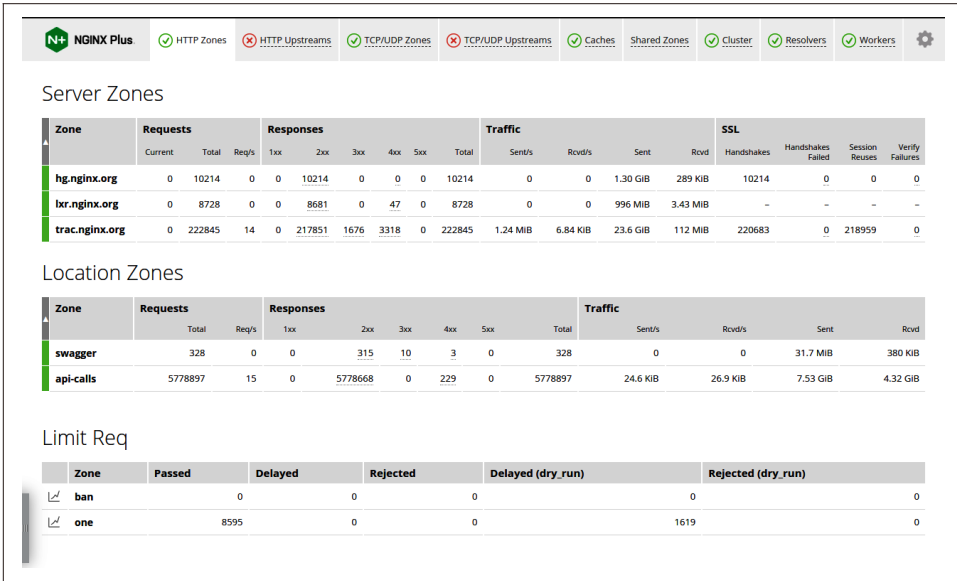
N+ NGINX Plus | HTTP Zones | HTTP Upstreams | TCP/UDP Zones | TCP/UDP Upstreams | Caches | Shared Zones | Cluster | Resolvers | Workers

Server Zones

| Zone | Requests Current | Total | Req/s | Responses 1xx | 2xx | 3xx | 4xx | 5xx | Total | Traffic Sent/s | Rcvd/s | Sent | Rcvd | SSL Handshakes | Handshakes Failed | Session Reuses | Verify Failures |
|---|---|---|---|---|---|---|---|---|---|---|---|---|---|---|---|---|---|
| hg.nginx.org | 0 | 10214 | 0 | 0 | 10214 | 0 | 0 | 0 | 10214 | 0 | 0 | 1.30 GiB | 289 KiB | 10214 | 0 | 0 | 0 |
| lxr.nginx.org | 0 | 8728 | 0 | 0 | 8681 | 0 | 47 | 0 | 8728 | 0 | 0 | 996 MiB | 3.43 MiB | – | – | – | – |
| trac.nginx.org | 0 | 222845 | 14 | 0 | 217851 | 1676 | 3318 | 0 | 222845 | 1.24 MiB | 6.84 KiB | 23.6 GiB | 112 MiB | 220683 | 0 | 218959 | 0 |

Location Zones

| Zone | Requests Total | Req/s | Responses 1xx | 2xx | 3xx | 4xx | 5xx | Total | Traffic Sent/s | Rcvd/s | Sent | Rcvd |
|---|---|---|---|---|---|---|---|---|---|---|---|---|
| swagger | 328 | 0 | 0 | 315 | 10 | 3 | 0 | 328 | 0 | 0 | 31.7 MiB | 380 KiB |
| api-calls | 5778897 | 15 | 0 | 5778668 | 0 | 229 | 0 | 5778897 | 24.6 KiB | 26.9 KiB | 7.53 GiB | 4.32 GiB |

Limit Req

| Zone | Passed | Delayed | Rejected | Delayed (dry_run) | Rejected (dry_run) |
|---|---|---|---|---|---|
| ban | 0 | 0 | 0 | 0 | 0 |
| one | 8595 | 0 | 0 | 1619 | 0 |